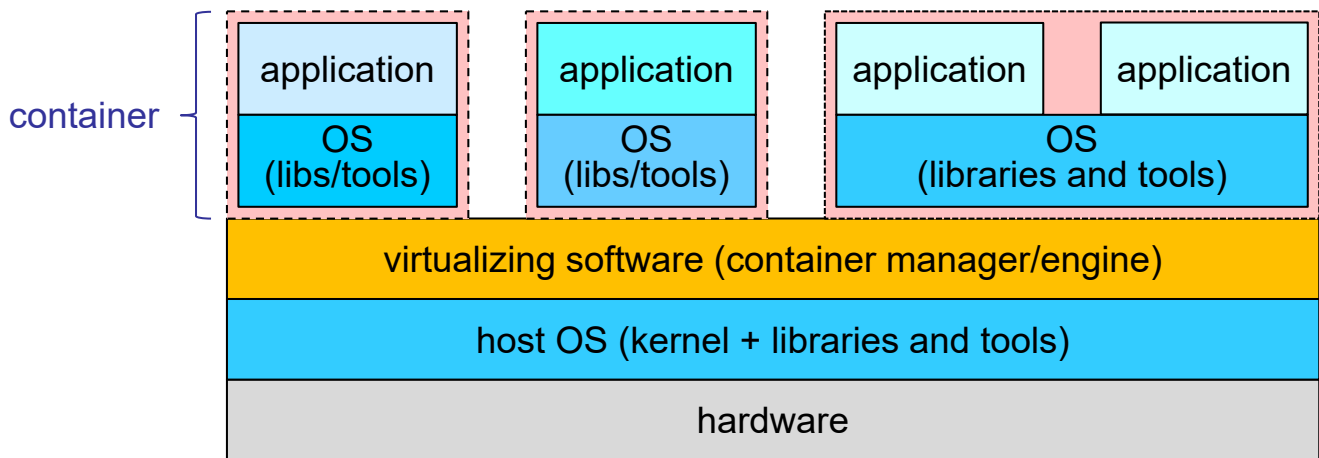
container

application

OS (libs/tools)

application

OS (libs/tools)

application

application

OS (libraries and tools)

virtualizing software (container manager/engine)

host OS (kernel + libraries and tools)

hardware